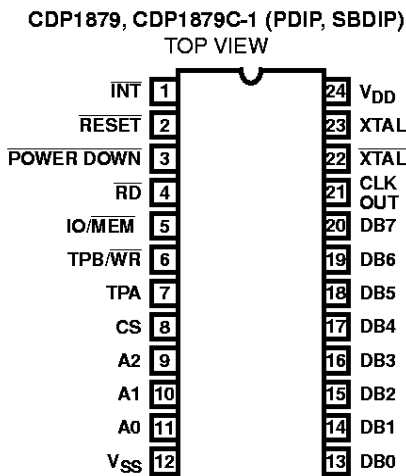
CDP1879, CDP1879C-1 (PDIP, SBDIP)
TOP VIEW

$\overline{INT}$ 1
$\overline{RESET}$ 2
$\overline{POWER\ DOWN}$ 3
$\overline{RD}$ 4
IO/$\overline{MEM}$ 5
TPB/$\overline{WR}$ 6
TPA 7
CS 8
A2 9
A1 10
A0 11
$V_{SS}$ 12

24 $V_{DD}$
23 XTAL
22 $\overline{XTAL}$
21 CLK OUT
20 DB7
19 DB6
18 DB5
17 DB4
16 DB3
15 DB2
14 DB1
13 DB0